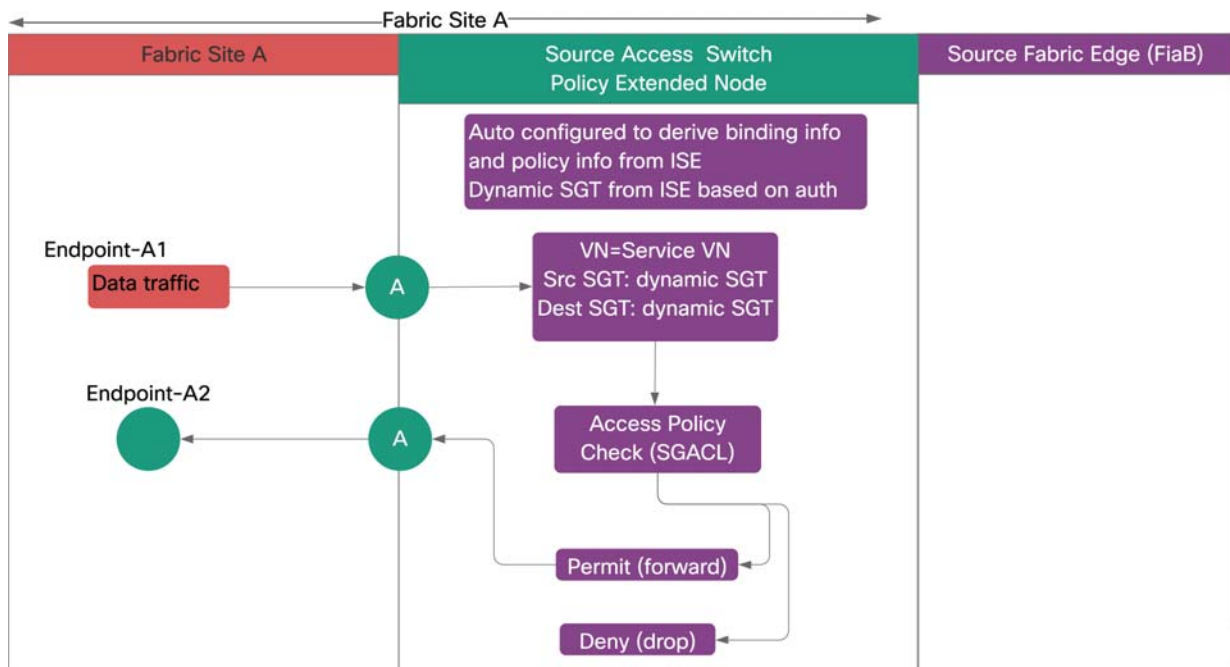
Fabric Site A

Fabric Site A

Source Access Switch
Policy Extended Node

Source Fabric Edge (FiaB)

Auto configured to derive binding info and policy info from ISE
Dynamic SGT from ISE based on auth

Endpoint-A1

Data traffic

A

VN=Service VN
Src SGT: dynamic SGT
Dest SGT: dynamic SGT

Endpoint-A2

A

Access Policy
Check (SGACL)

Permit (forward)

Deny (drop)